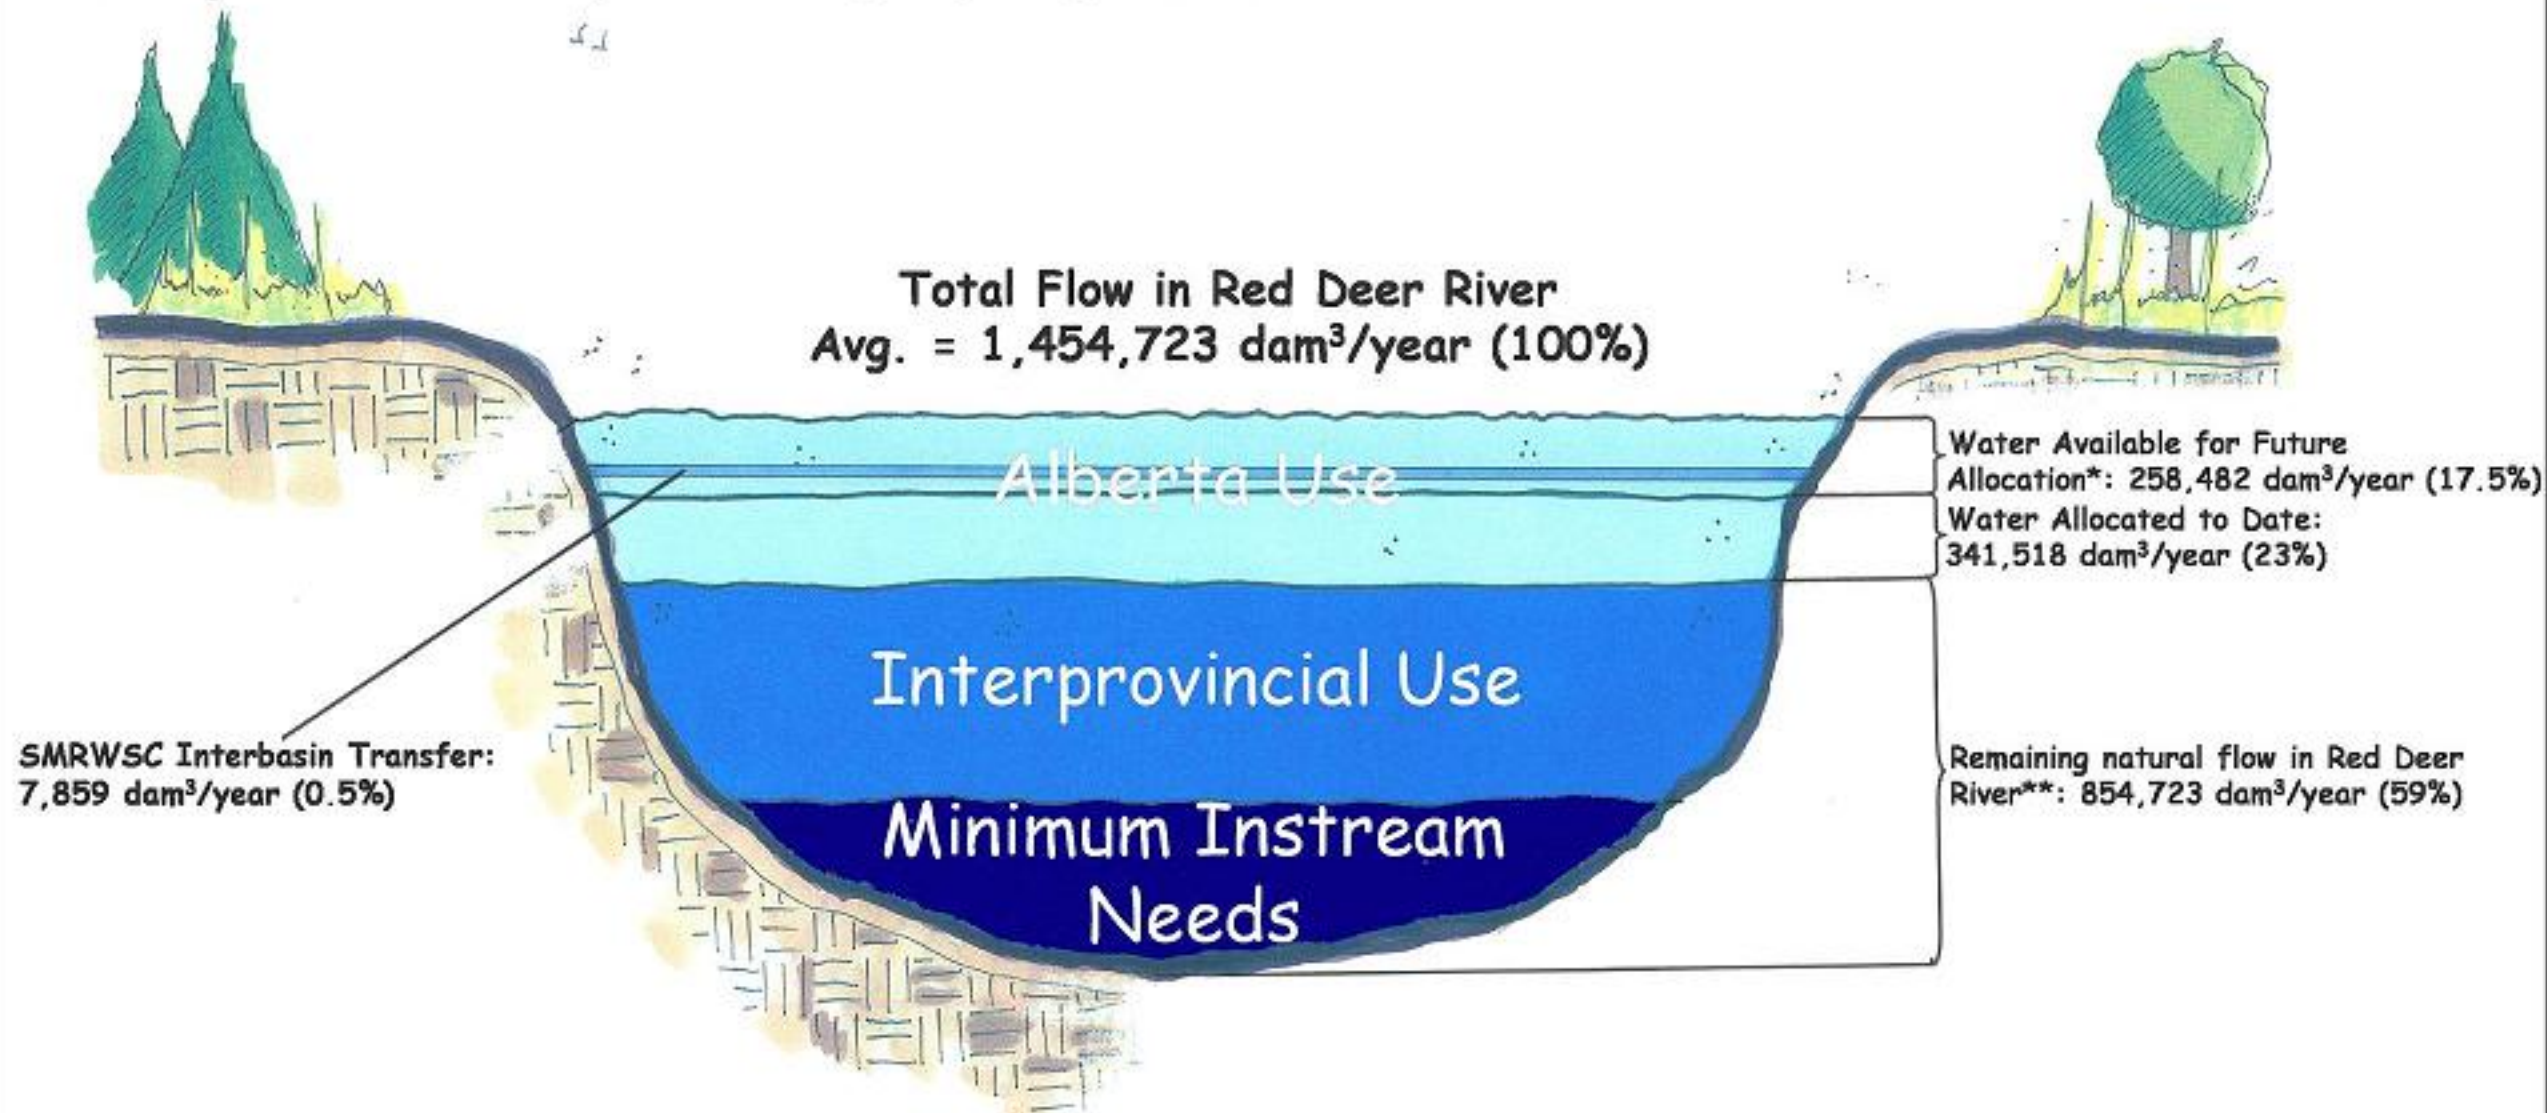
Total Flow in Red Deer River
Avg. = 1,454,723 dam$^3$/year (100%)

Alberta Use

Water Available for Future Allocation*: 258,482 dam$^3$/year (17.5%)

Water Allocated to Date: 341,518 dam$^3$/year (23%)

Interprovincial Use

SMRWSC Interbasin Transfer: 7,859 dam$^3$/year (0.5%)

Remaining natural flow in Red Deer River**: 854,723 dam$^3$/year (59%)

Minimum Instream Needs